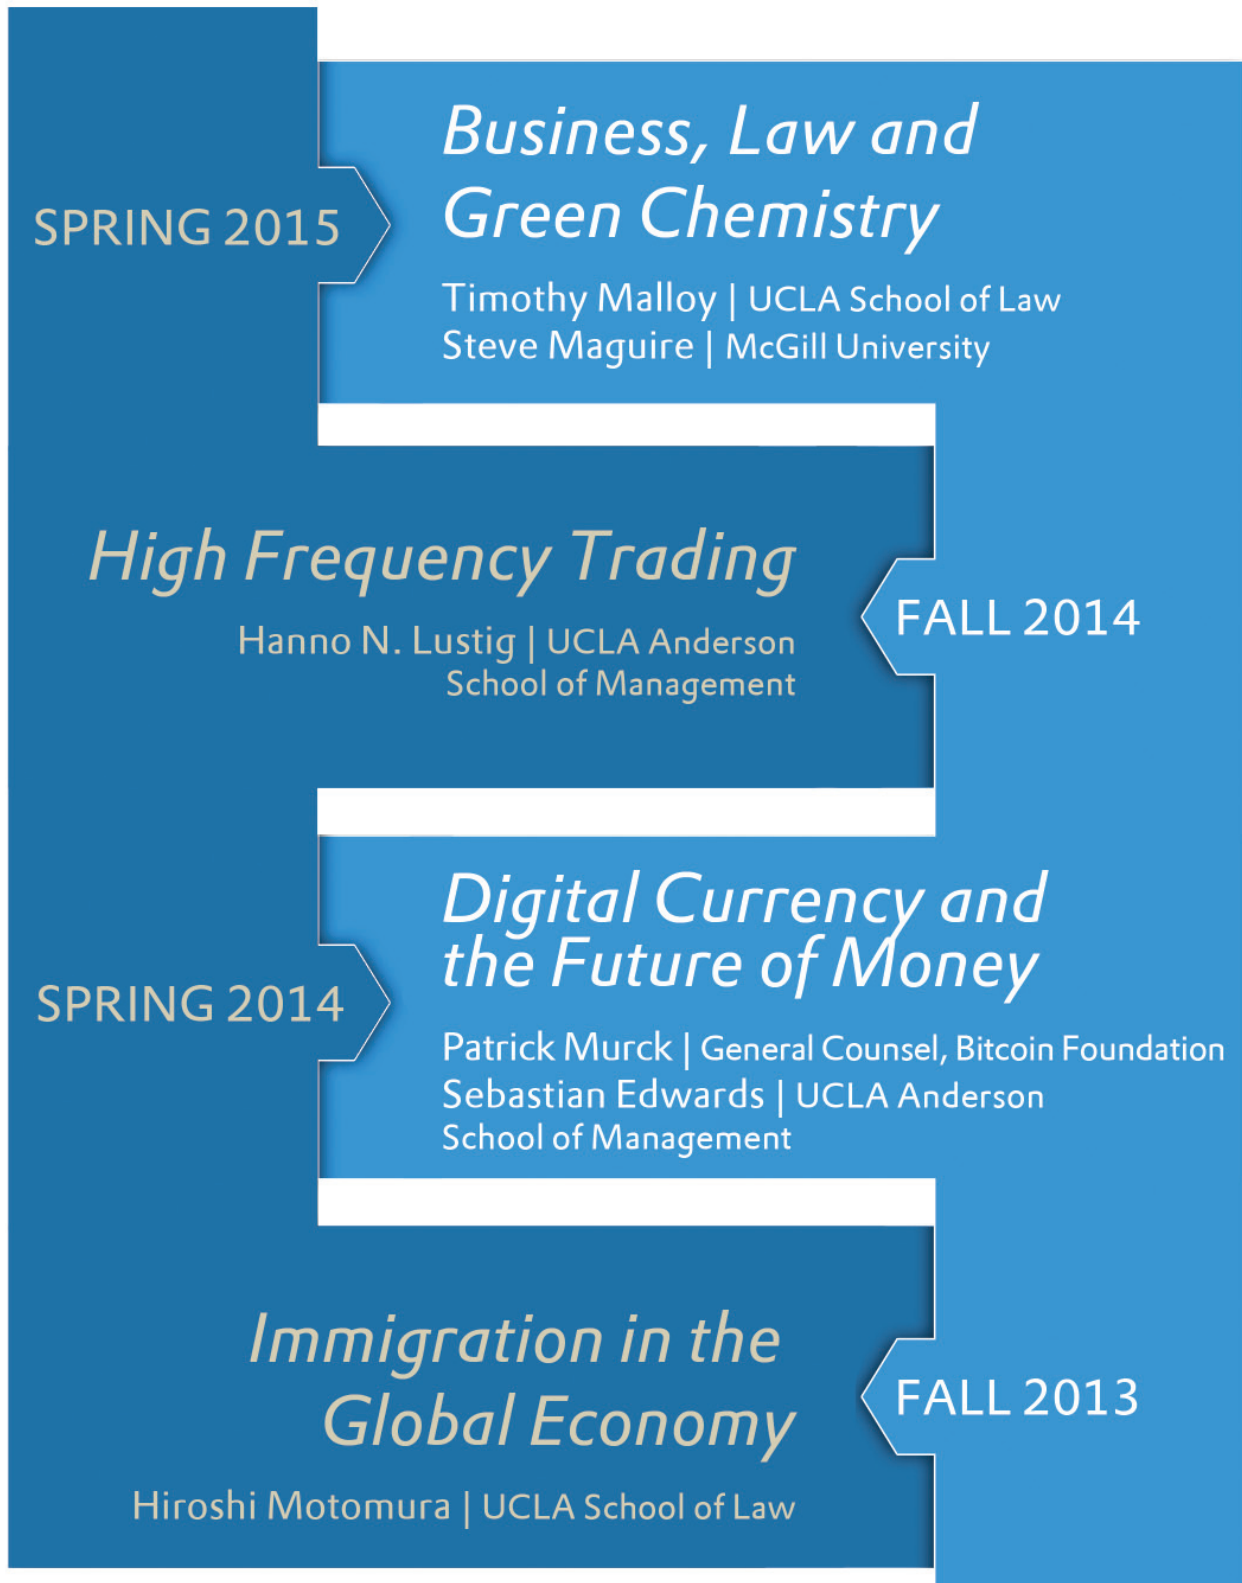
SPRING 2015

Business, Law and Green Chemistry

Timothy Malloy | UCLA School of Law
Steve Maguire | McGill University

High Frequency Trading

Hanno N. Lustig | UCLA Anderson School of Management

FALL 2014

SPRING 2014

Digital Currency and the Future of Money

Patrick Murck | General Counsel, Bitcoin Foundation
Sebastian Edwards | UCLA Anderson School of Management

Immigration in the Global Economy

Hiroshi Motomura | UCLA School of Law

FALL 2013